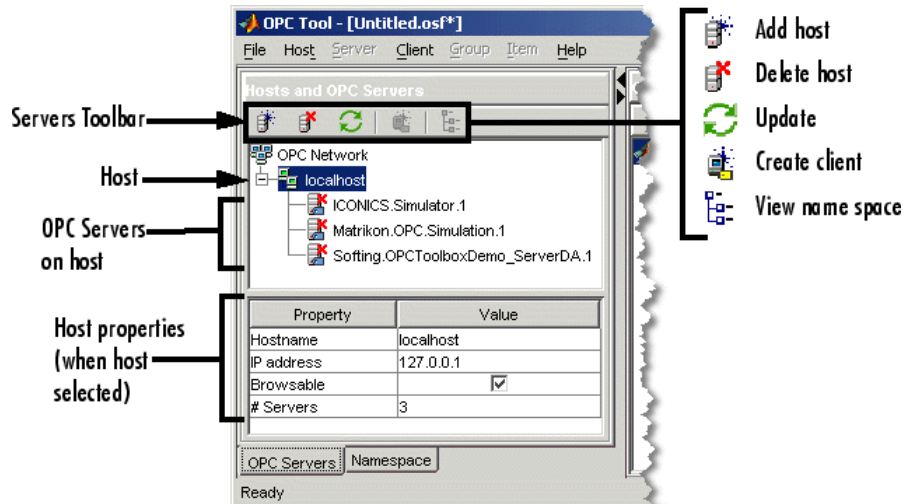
OPC Tool - [Untitled.osf*]

File Host Server Client Group Item Help

Hosts and OPC Servers

Servers Toolbar

Host

OPC Servers on host

Host properties (when host selected)

OPC Network

localhost

ICONICS.Simulator.1

Matrikon.OPC.Simulation.1

Softing.OPCToolboxDemo_ServerDA.1

| Property | Value |
|---|---|
| Hostname | localhost |
| IP address | 127.0.0.1 |
| Browsable | ☑ |
| # Servers | 3 |

OPC Servers Namespace

Ready

Add host

Delete host

Update

Create client

View name space